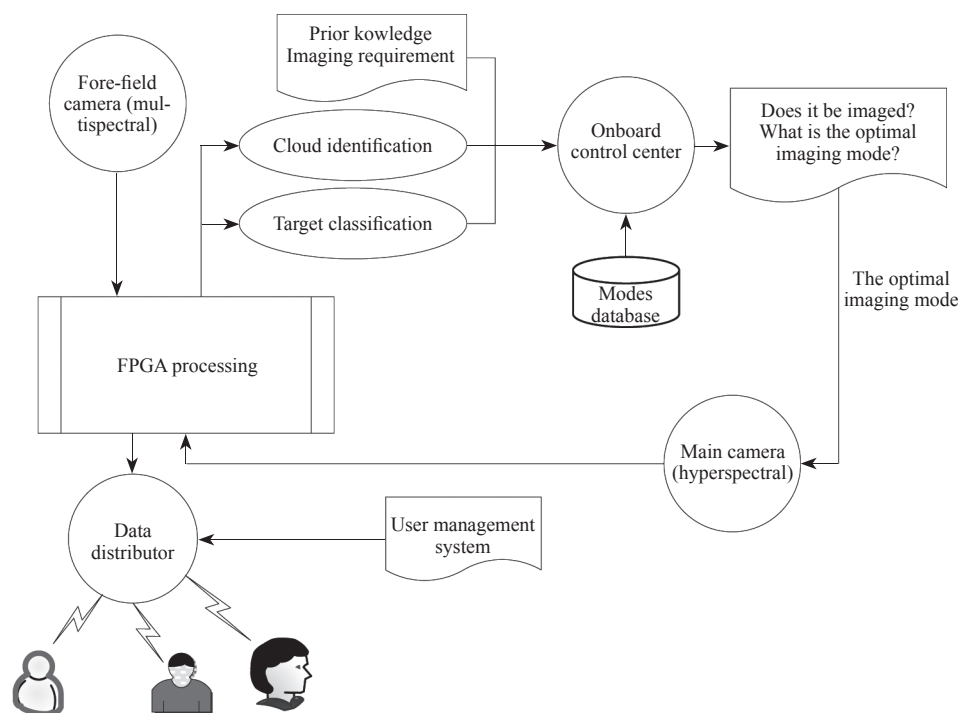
Prior kowledge
Imaging requirement

Fore-field camera (multispectral)

Cloud identification

Target classification

Onboard control center

Does it be imaged? What is the optimal imaging mode?

Modes database

The optimal imaging mode

FPGA processing

Main camera (hyperspectral)

Data distributor

User management system